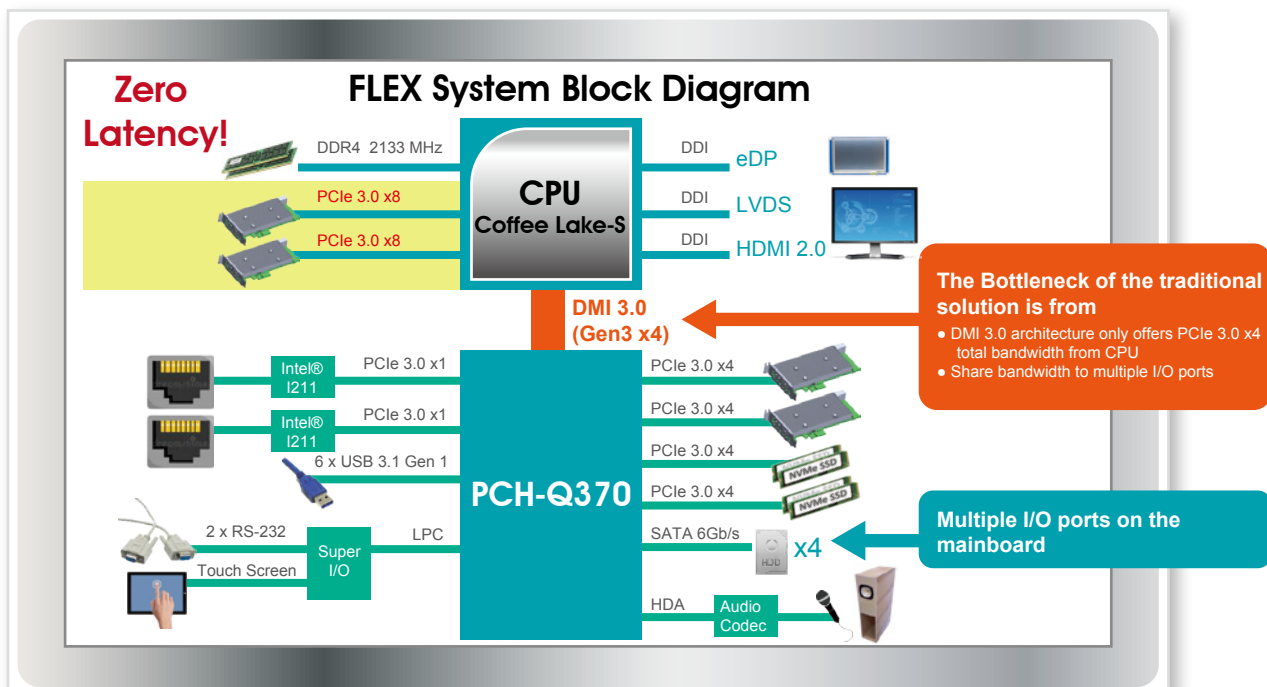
Zero Latency!

FLEX System Block Diagram

DDR4 2133 MHz

PCIe 3.0 x8

PCIe 3.0 x8

CPU
Coffee Lake-S

DDI
eDP

DDI
LVDS

DDI
HDMI 2.0

The Bottleneck of the traditional solution is from
● DMI 3.0 architecture only offers PCIe 3.0 x4 total bandwidth from CPU
● Share bandwidth to multiple I/O ports

DMI 3.0
(Gen3 x4)

Intel® I211
PCIe 3.0 x1

Intel® I211
PCIe 3.0 x1

6 x USB 3.1 Gen 1

PCH-Q370

PCIe 3.0 x4

PCIe 3.0 x4

PCIe 3.0 x4

NVMe SSD

PCIe 3.0 x4

NVMe SSD

SATA 6Gb/s

HDD

x4

Multiple I/O ports on the mainboard

2 x RS-232

Super I/O

LPC

Touch Screen

HDA

Audio Codec